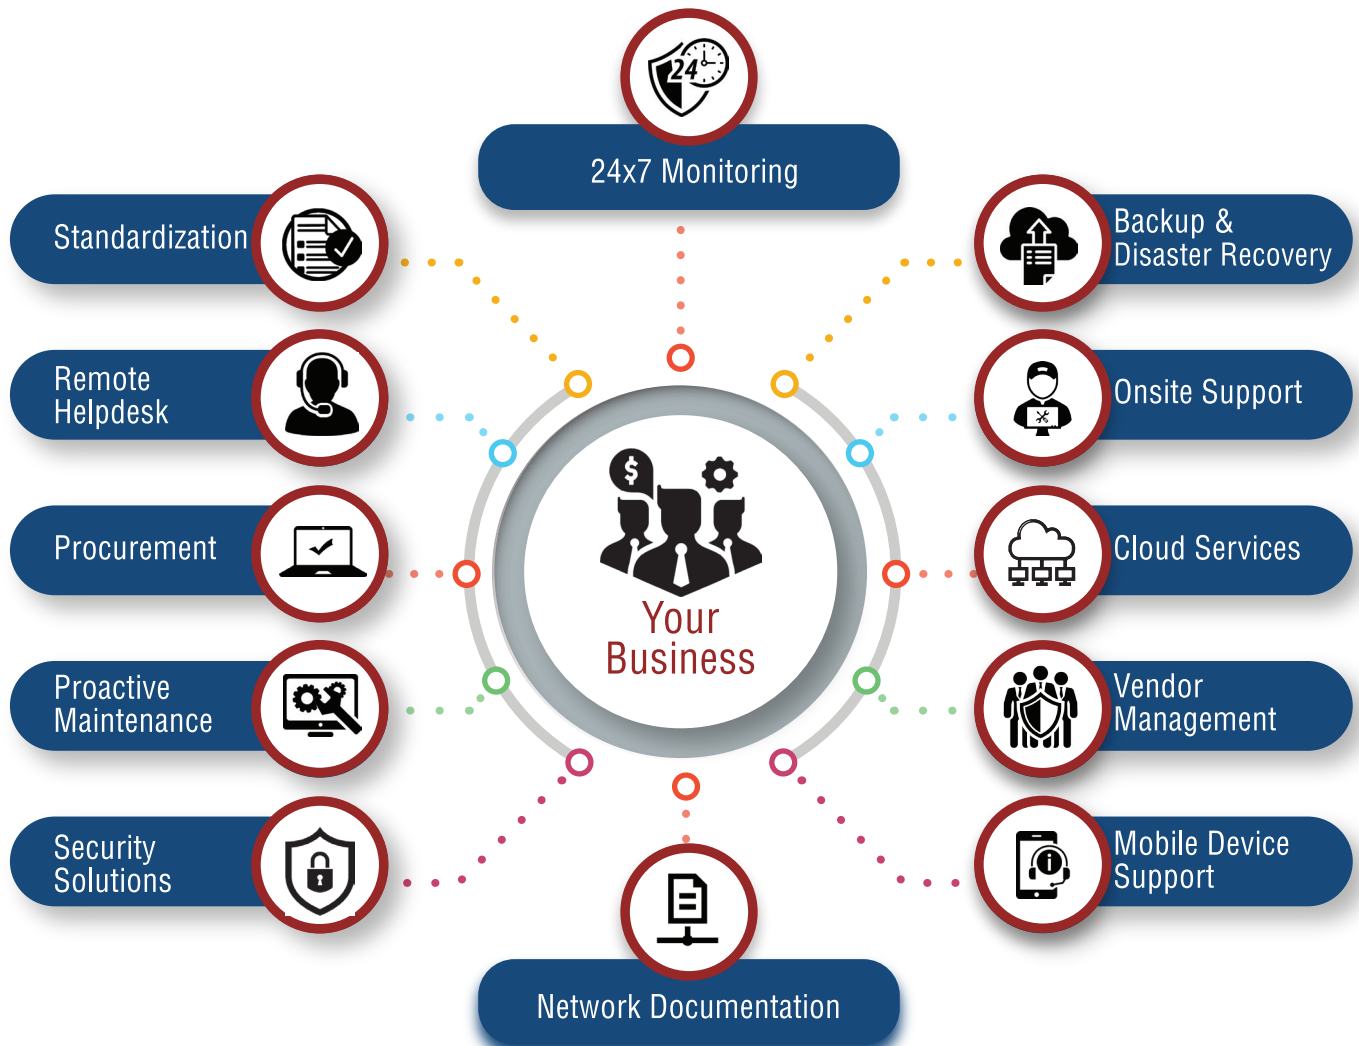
24

24x7 Monitoring

Standardization

Backup & Disaster Recovery

Remote Helpdesk

Onsite Support

Procurement

Cloud Services

$

Your Business

Proactive Maintenance

Vendor Management

Security Solutions

Mobile Device Support

Network Documentation